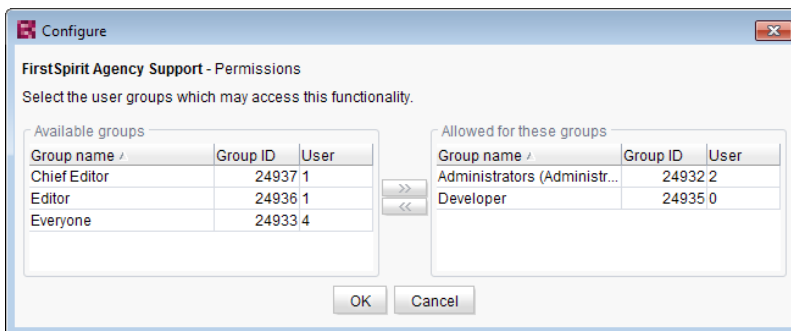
Configure

FirstSpirit Agency Support - Permissions

Select the user groups which may access this functionality.

Available groups

| Group name | Group ID | User |
|---|---|---|
| Chief Editor | 24937 | 1 |
| Editor | 24936 | 1 |
| Everyone | 24933 | 4 |

>>
<<

Allowed for these groups

| Group name | Group ID | User |
|---|---|---|
| Administrators (Administr... | 24932 | 2 |
| Developer | 24935 | 0 |

OK Cancel